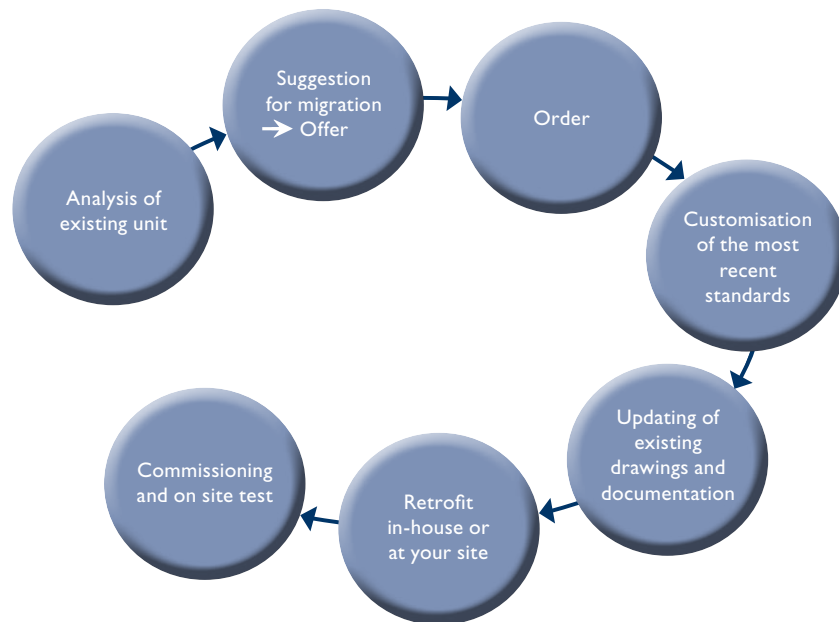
Analysis of existing unit

Suggestion for migration
→ Offer

Order

Customisation of the most recent standards

Updating of existing drawings and documentation

Retrofit in-house or at your site

Commissioning and on site test